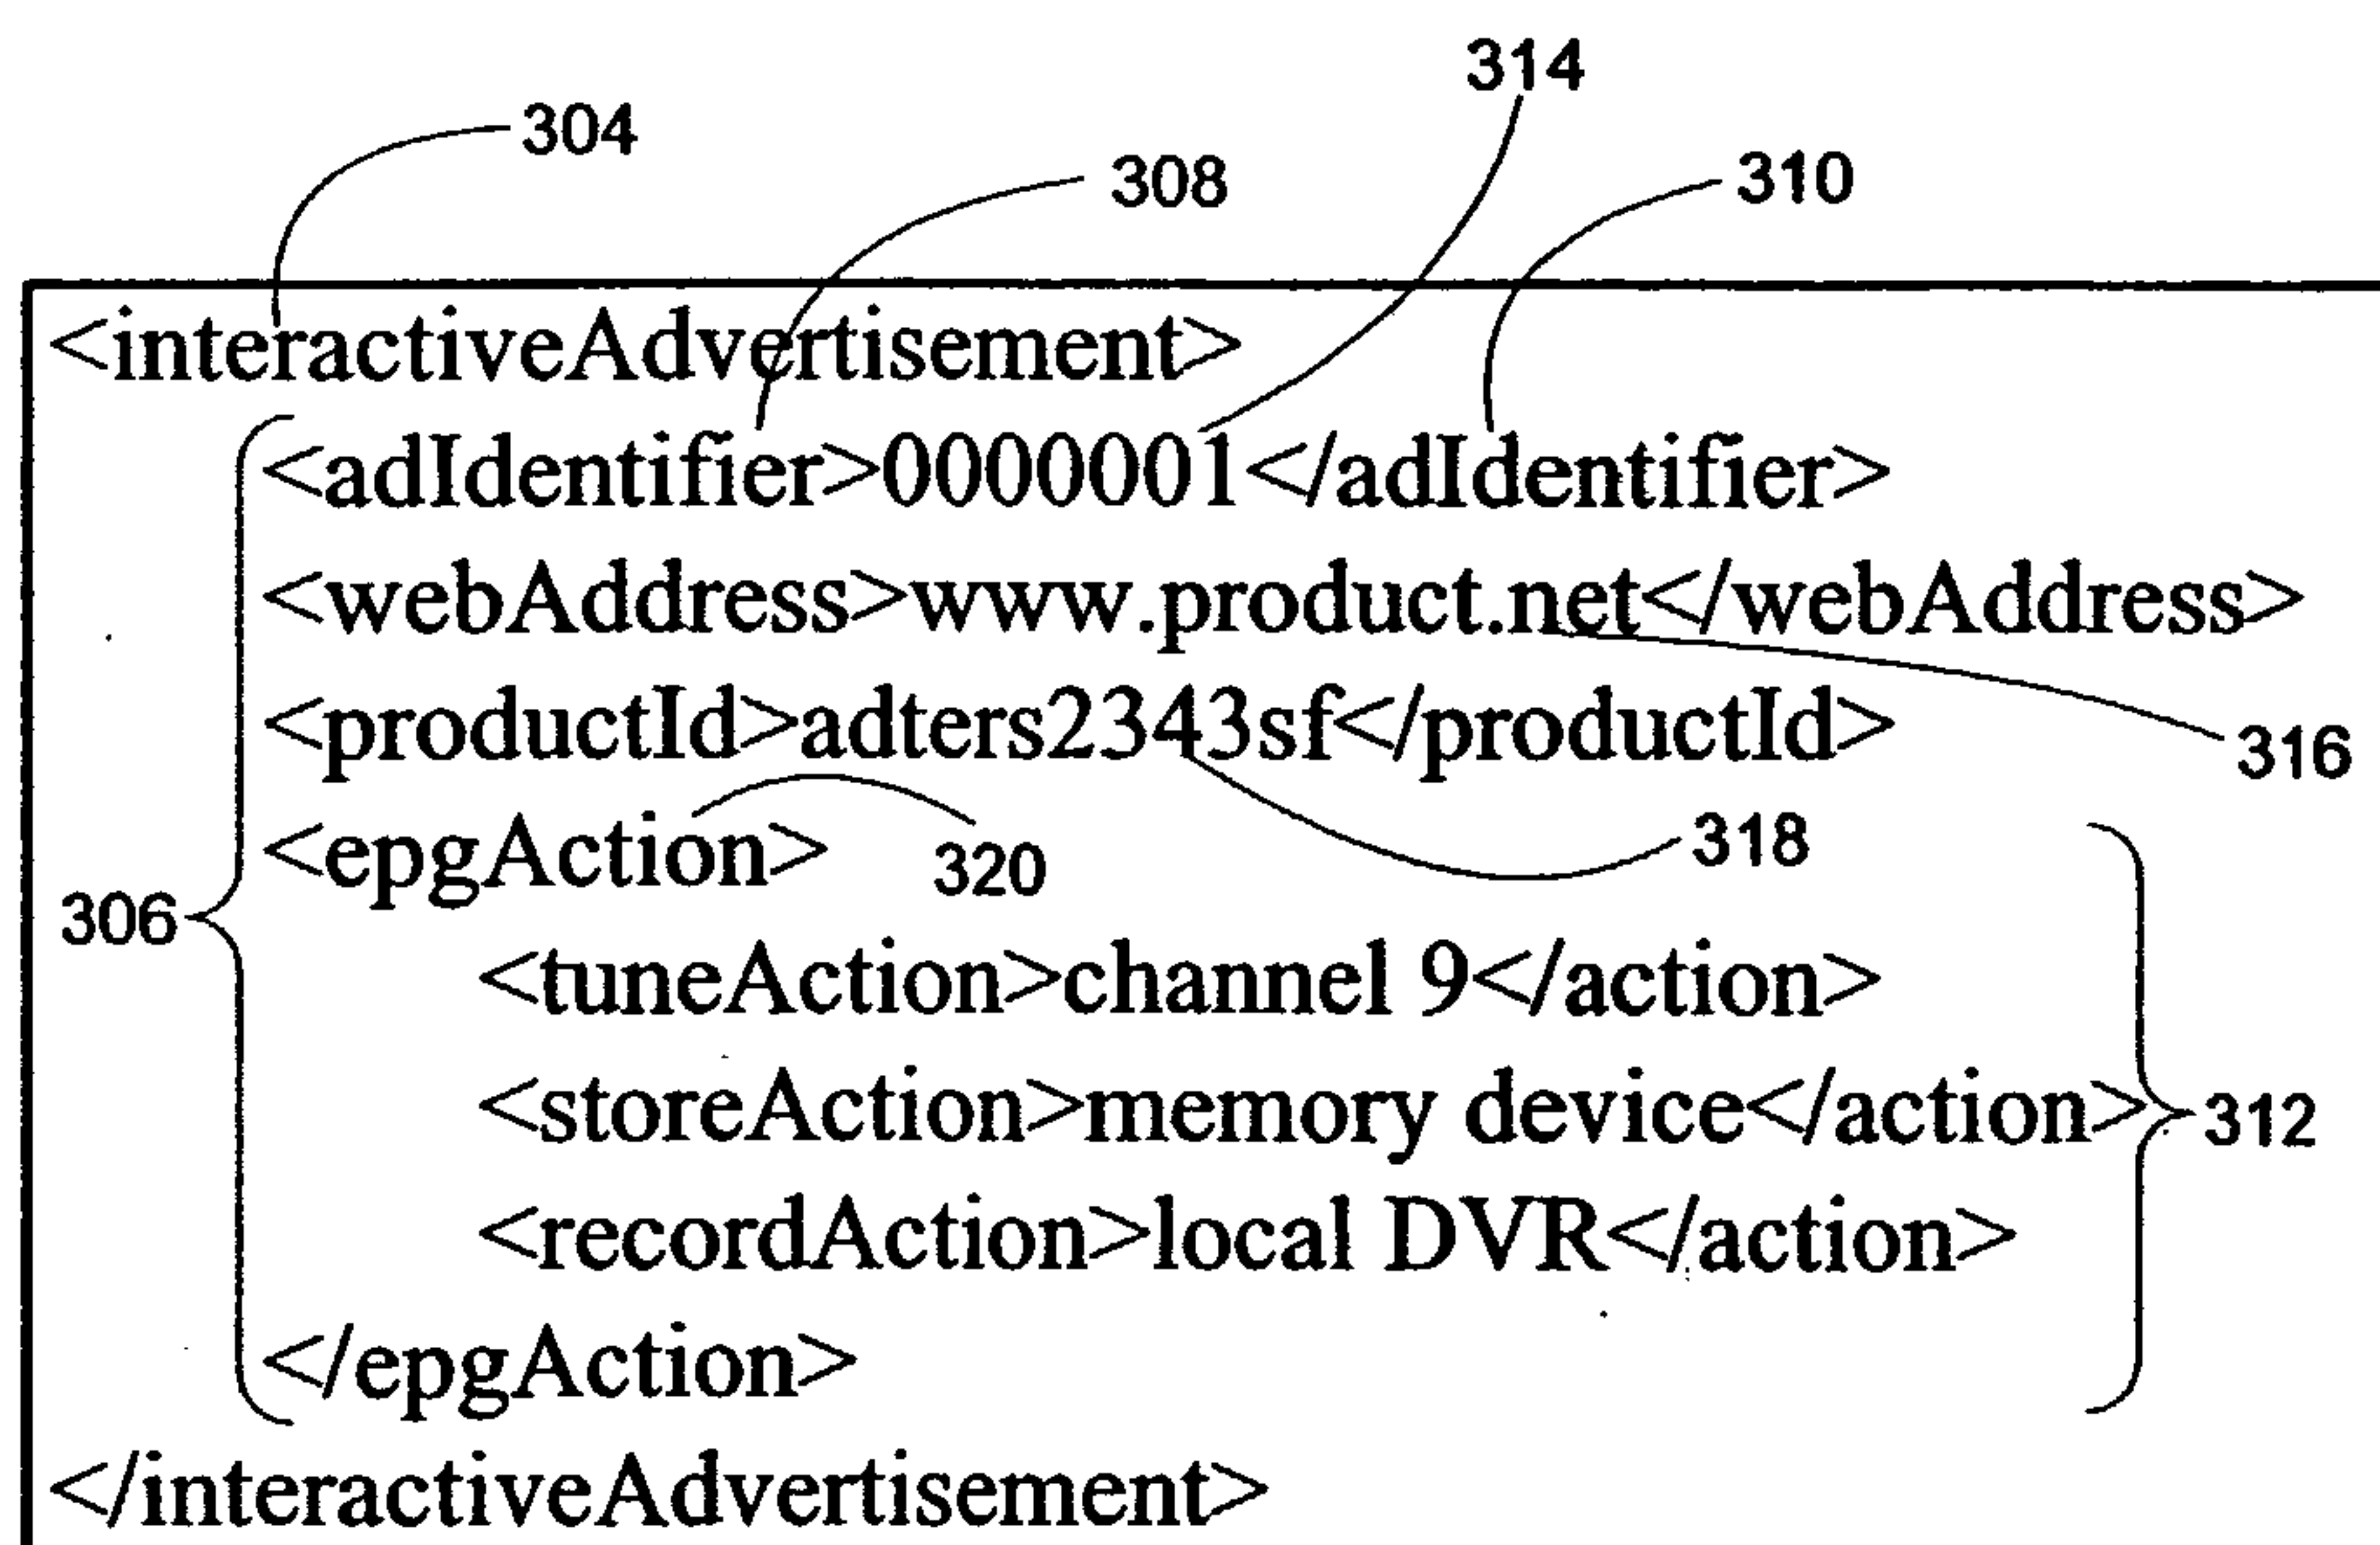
314
304
308
310

<interactiveAdvertisement>
<adIdentifier>0000001</adIdentifier>
<webAddress>www.product.net</webAddress>
<productId>adters2343sf</productId>
316
<epgAction> 320
318
306
<tuneAction>channel 9</action>
<storeAction>memory device</action>
312
<recordAction>local DVR</action>
</epgAction>
</interactiveAdvertisement>